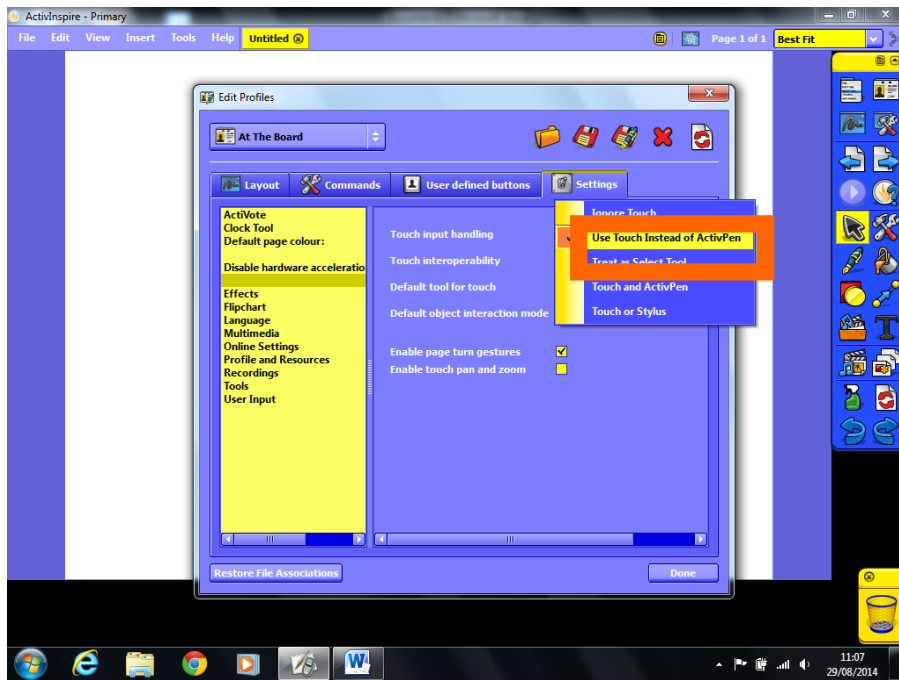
ActivInspire - Primary

File Edit View Insert Tools Help Untitled

Page 1 of 1 Best Fit

Edit Profiles

At The Board

Layout Commands User defined buttons Settings

ActiVote
Clock Tool
Default page colour:

Disable hardware acceleratio

Effects
Flipchart
Language
Multimedia
Online Settings
Profile and Resources
Recordings
Tools
User Input

Touch input handling
Touch interoperability
Default tool for touch
Default object interaction mode

Enable page turn gestures
Enable touch pan and zoom

Ignore Touch
Use Touch Instead of ActivPen
Treat as Select Tool
Touch and ActivPen
Touch or Stylus

Restore File Associations
Done

11:07
29/08/2014